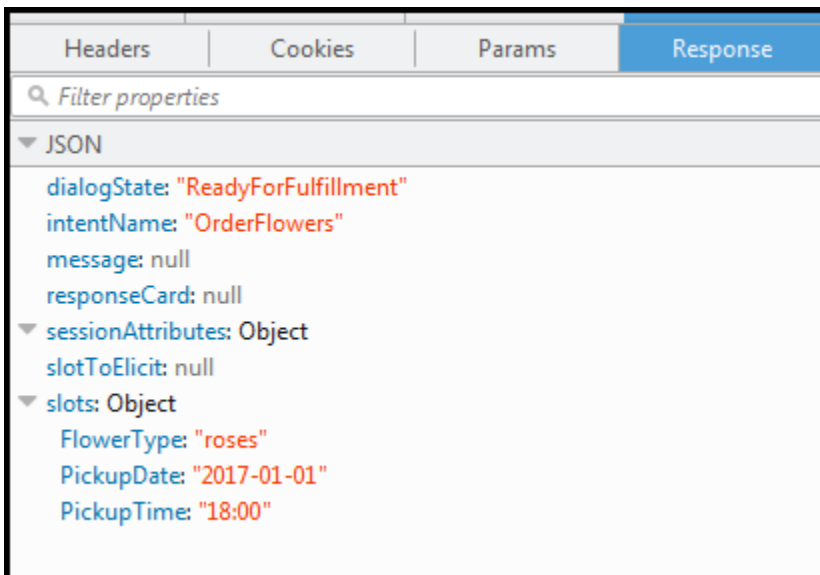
Headers | Cookies | Params | Response

Filter properties

JSON

dialogState: "ReadyForFulfillment"
intentName: "OrderFlowers"
message: null
responseCard: null
sessionAttributes: Object
slotToElicit: null
slots: Object
FlowerType: "roses"
PickupDate: "2017-01-01"
PickupTime: "18:00"